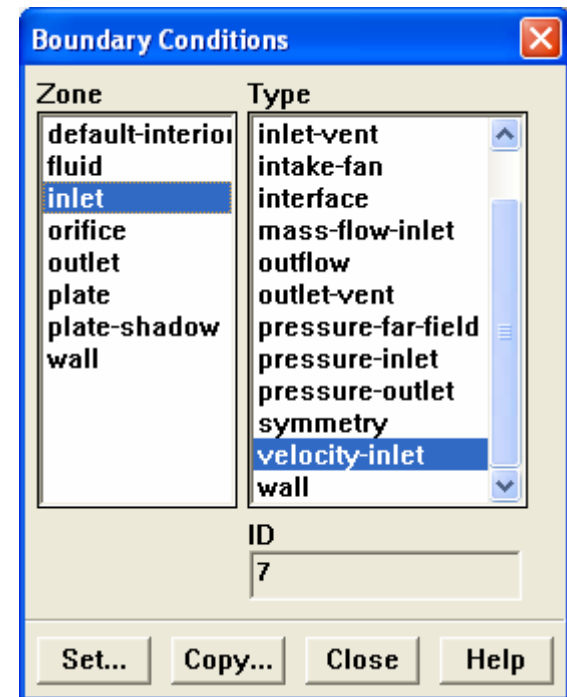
Boundary Conditions

Zone
default-interioı
fluid
inlet
orifice
outlet
plate
plate-shadow
wall

Type
inlet-vent
intake-fan
interface
mass-flow-inlet
outflow
outlet-vent
pressure-far-field
pressure-inlet
pressure-outlet
symmetry
velocity-inlet
wall

ID
7

Set... Copy... Close Help